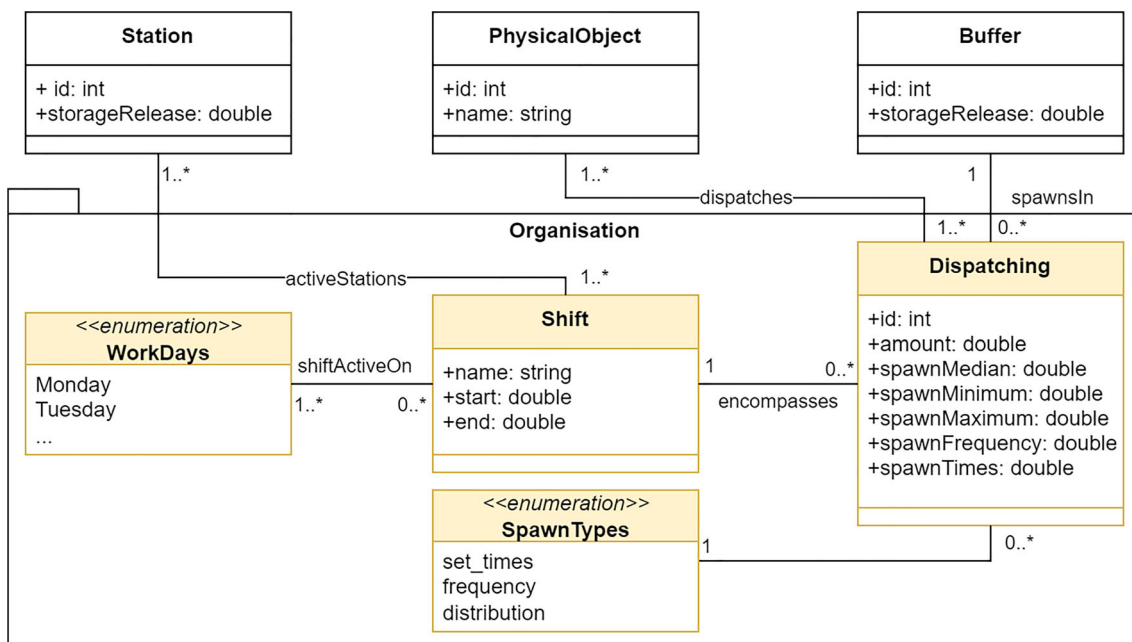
Station
+ id: int
+storageRelease: double

PhysicalObject
+id: int
+name: string

Buffer
+id: int
+storageRelease: double

1..*
1..*
dispatches
1
spawnsIn

Organisation

1..*
0..*

Dispatching
+id: int
+amount: double
+spawnMedian: double
+spawnMinimum: double
+spawnMaximum: double
+spawnFrequency: double
+spawnTimes: double

activeStations
1..*

<<enumeration>>
WorkDays
Monday
Tuesday
...

shiftActiveOn
1..*
0..*

Shift
+name: string
+start: double
+end: double

1
0..*
encompasses

<<enumeration>>
SpawnTypes
set_times
frequency
distribution

1
0..*